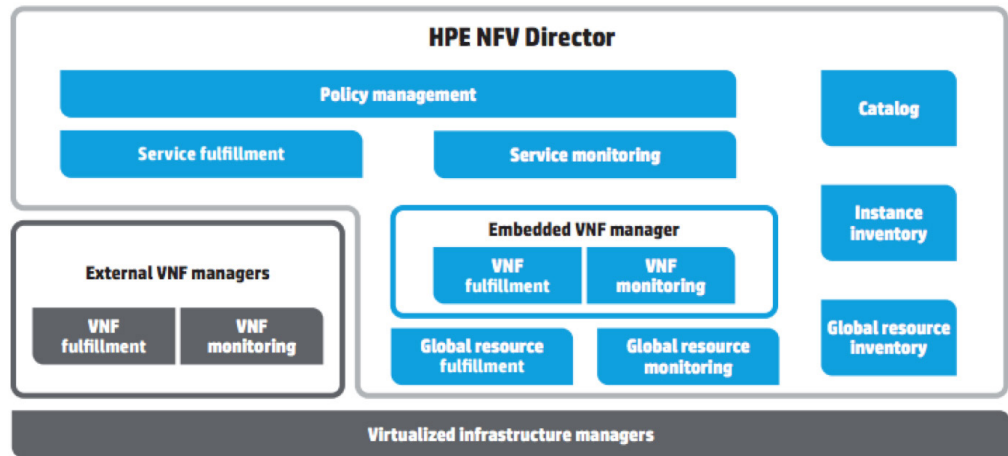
HPE NFV Director

Policy management

Catalog

Service fulfillment

Service monitoring

Instance inventory

External VNF managers

VNF fulfillment

VNF monitoring

Embedded VNF manager

VNF fulfillment

VNF monitoring

Global resource fulfillment

Global resource monitoring

Global resource inventory

Virtualized infrastructure managers